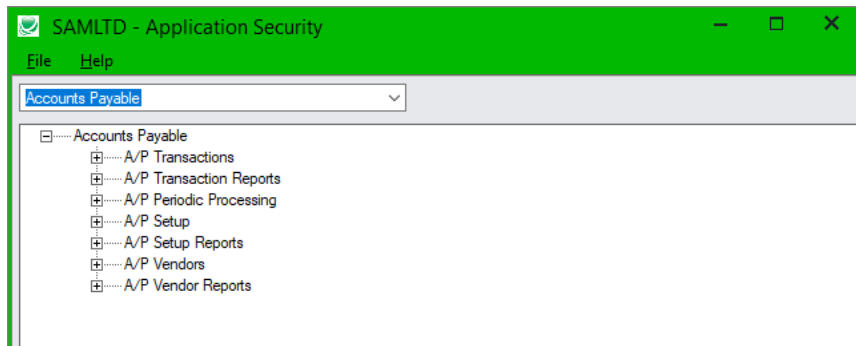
SAMLTD - Application Security

File Help

Accounts Payable

Accounts Payable
A/P Transactions
A/P Transaction Reports
A/P Periodic Processing
A/P Setup
A/P Setup Reports
A/P Vendors
A/P Vendor Reports